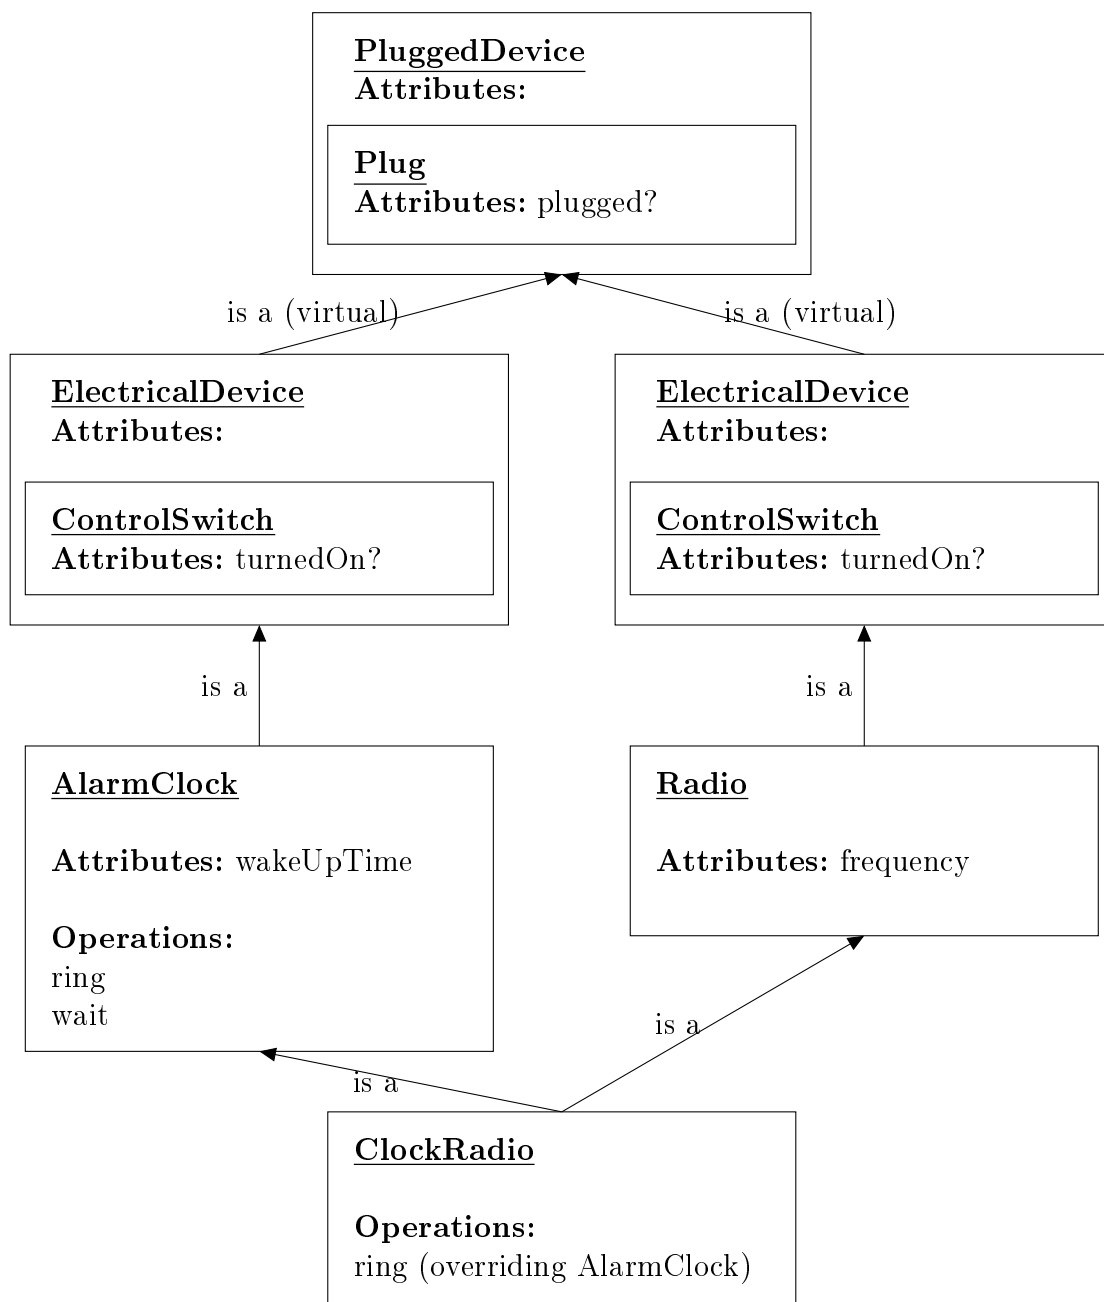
PluggedDevice
Attributes:

Plug
Attributes: plugged?

is a (virtual)

is a (virtual)

ElectricalDevice
Attributes:

ControlSwitch
Attributes: turnedOn?

ElectricalDevice
Attributes:

ControlSwitch
Attributes: turnedOn?

is a

is a

AlarmClock

Attributes: wakeUpTime

Operations:
ring
wait

Radio

Attributes: frequency

is a

is a

ClockRadio

Operations:
ring (overriding AlarmClock)